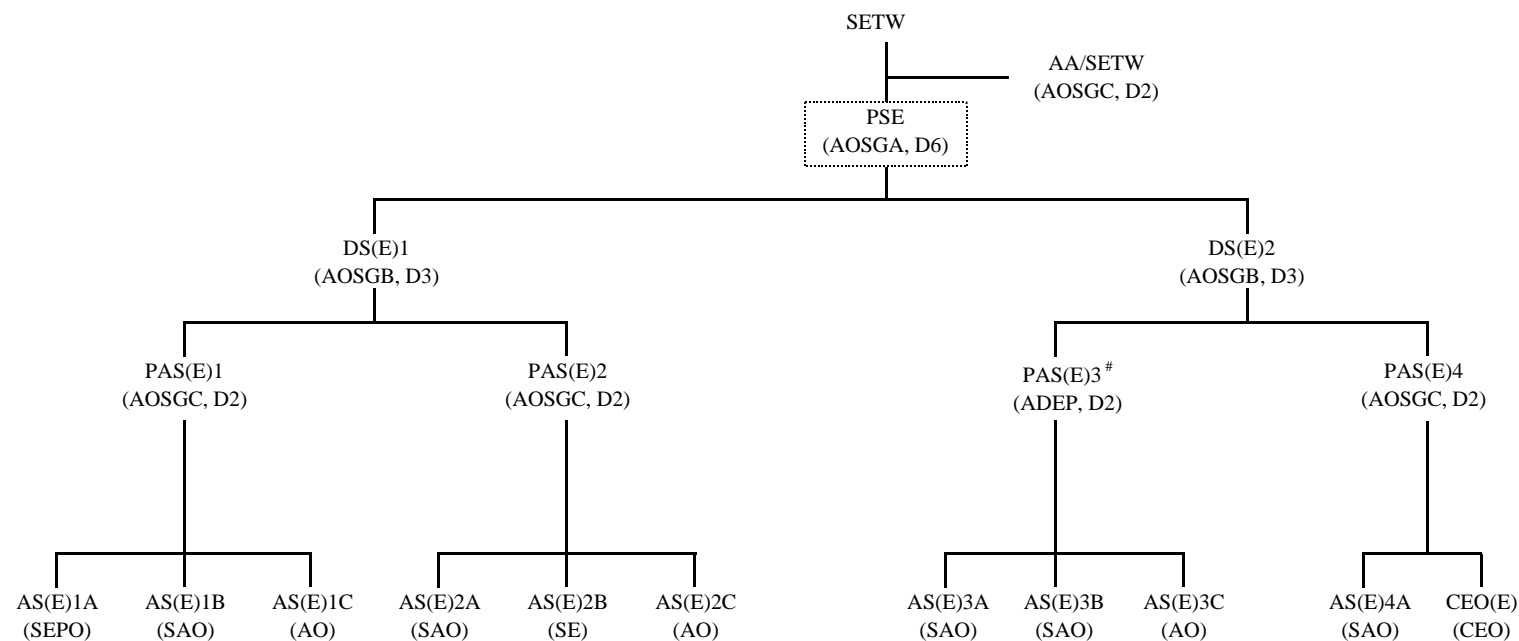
SETW

AA/SETW
(AOSGC, D2)

PSE
(AOSGA, D6)

DS(E)1
(AOSGB, D3)

DS(E)2
(AOSGB, D3)

PAS(E)1
(AOSGC, D2)

PAS(E)2
(AOSGC, D2)

PAS(E)3$^{\#}$
(ADEP, D2)

PAS(E)4
(AOSGC, D2)

AS(E)1A
(SEPO)

AS(E)1B
(SAO)

AS(E)1C
(AO)

AS(E)2A
(SAO)

AS(E)2B
(SE)

AS(E)2C
(AO)

AS(E)3A
(SAO)

AS(E)3B
(SAO)

AS(E)3C
(AO)

AS(E)4A
(SAO)

CEO(E)
(CEO)